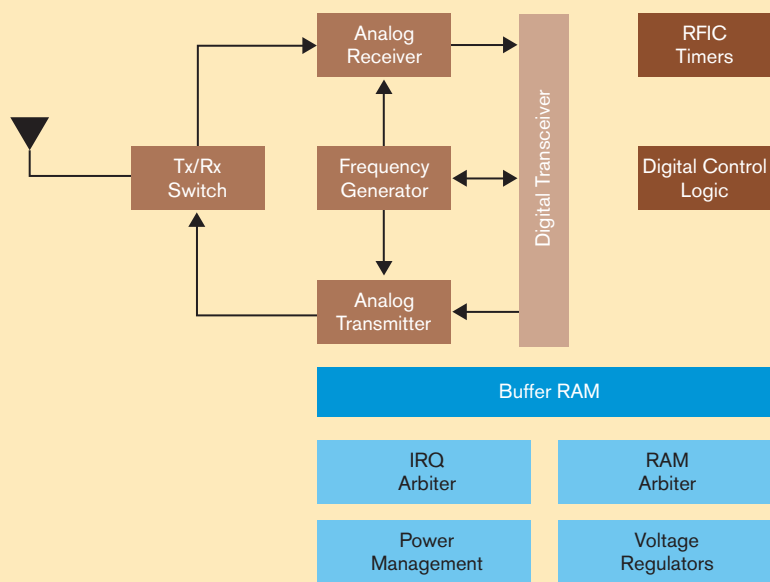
Analog Receiver

RFIC Timers

Tx/Rx Switch

Frequency Generator

Digital Transceiver

Digital Control Logic

Analog Transmitter

Buffer RAM

IRQ Arbiter

RAM Arbiter

Power Management

Voltage Regulators